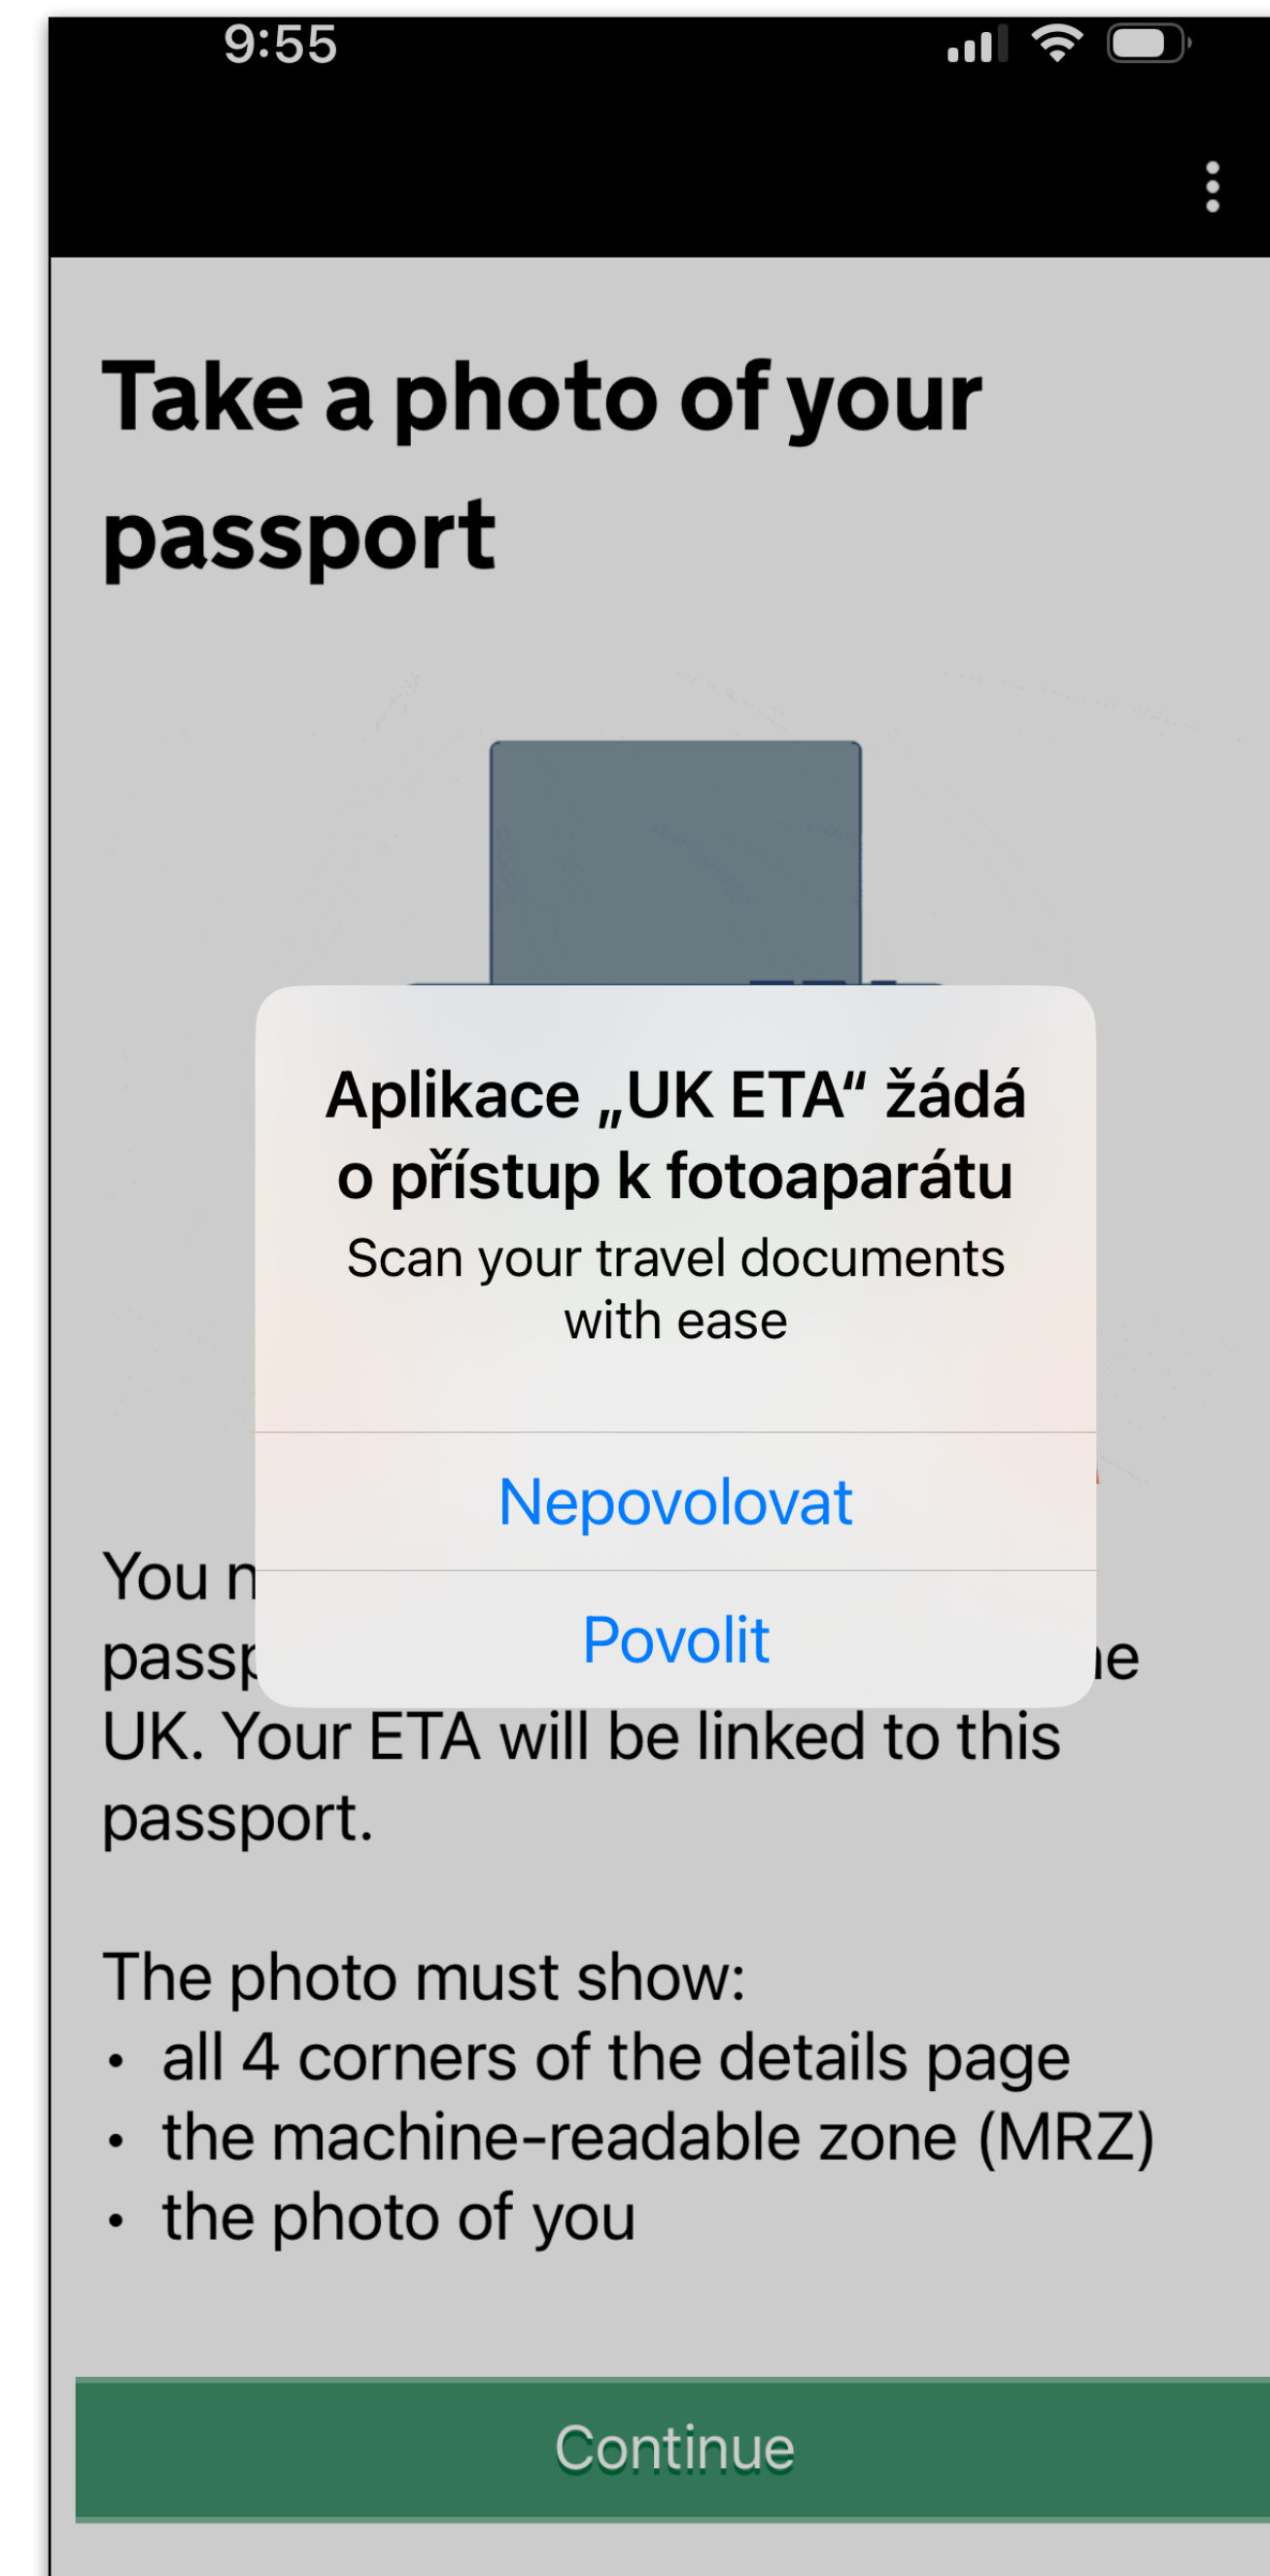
9:55

Take a photo of your passport

Aplikace „UK ETA“ žádá o přístup k fotoaparátu

Scan your travel documents with ease

Nepovolovat

Povolit

You n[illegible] passp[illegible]e UK. Your ETA will be linked to this passport.

The photo must show:
• all 4 corners of the details page
• the machine-readable zone (MRZ)
• the photo of you

Continue